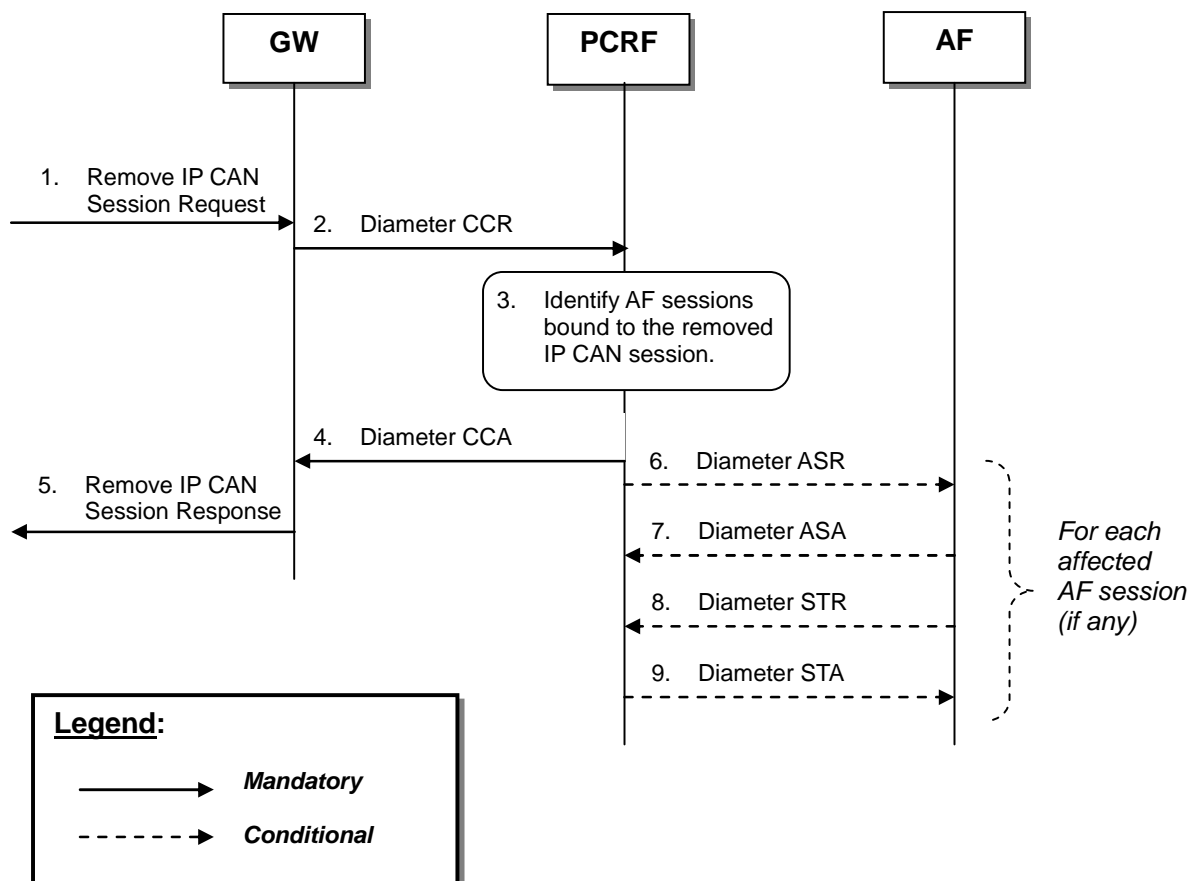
GW

PCRF

AF

1. Remove IP CAN Session Request

2. Diameter CCR

3. Identify AF sessions bound to the removed IP CAN session.

4. Diameter CCA

5. Remove IP CAN Session Response

6. Diameter ASR

7. Diameter ASA

8. Diameter STR

9. Diameter STA

For each affected AF session (if any)

Legend:

Mandatory

Conditional